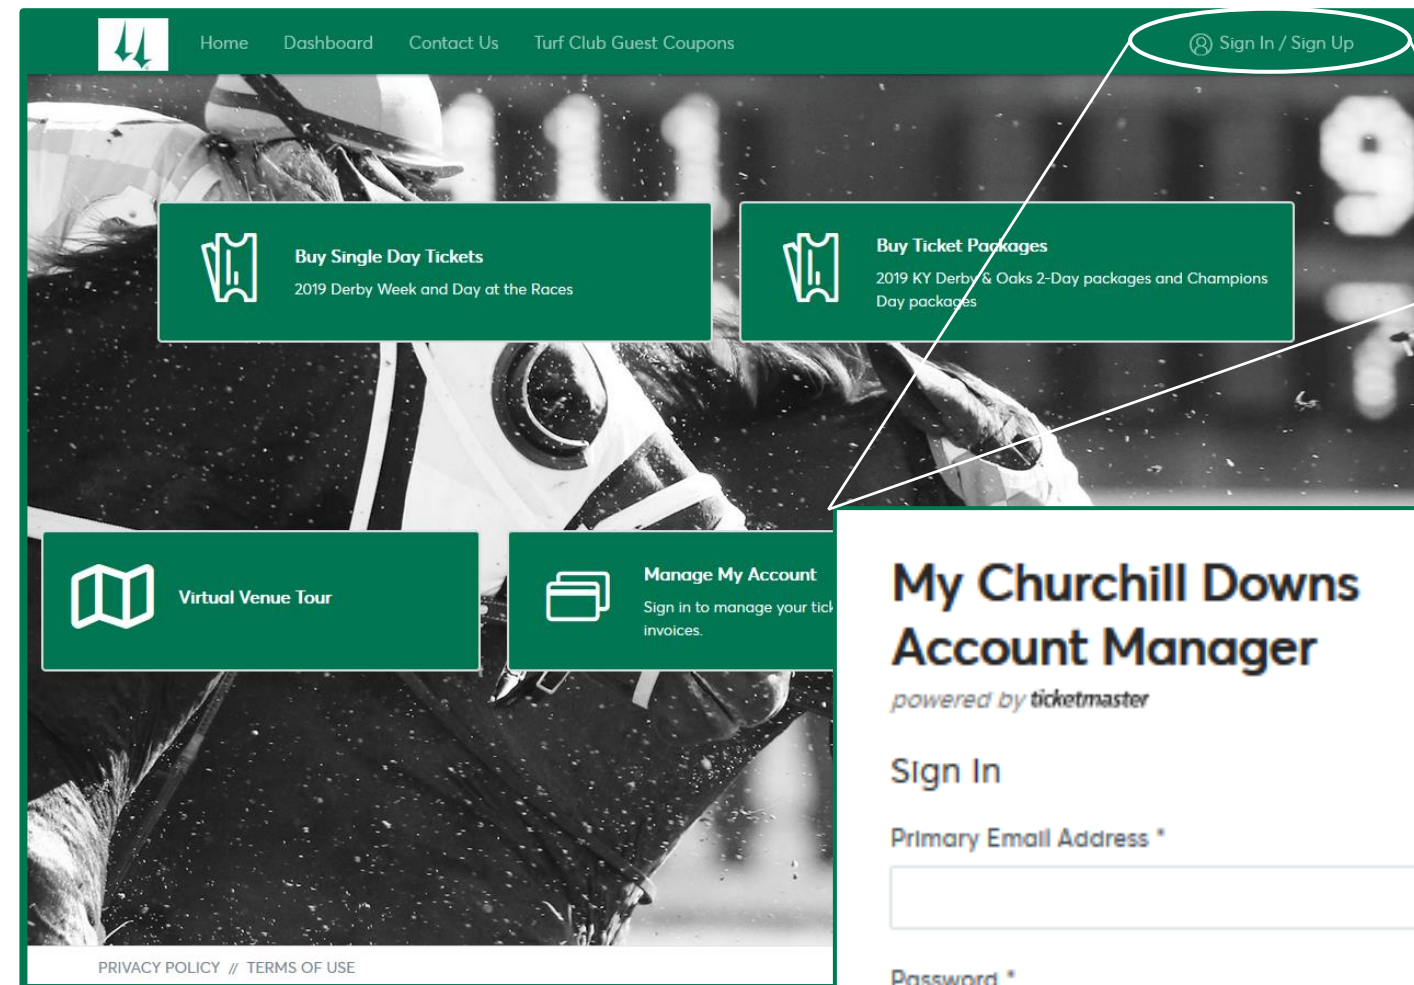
Home Dashboard Contact Us Turf Club Guest Coupons

Sign In / Sign Up

Buy Single Day Tickets
2019 Derby Week and Day at the Races

Buy Ticket Packages
2019 KY Derby & Oaks 2-Day packages and Champions Day packages

Virtual Venue Tour

Manage My Account
Sign in to manage your tick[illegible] invoices.

My Churchill Downs Account Manager
powered by ticketmaster

Sign In

Primary Email Address *

Password *

PRIVACY POLICY // TERMS OF USE